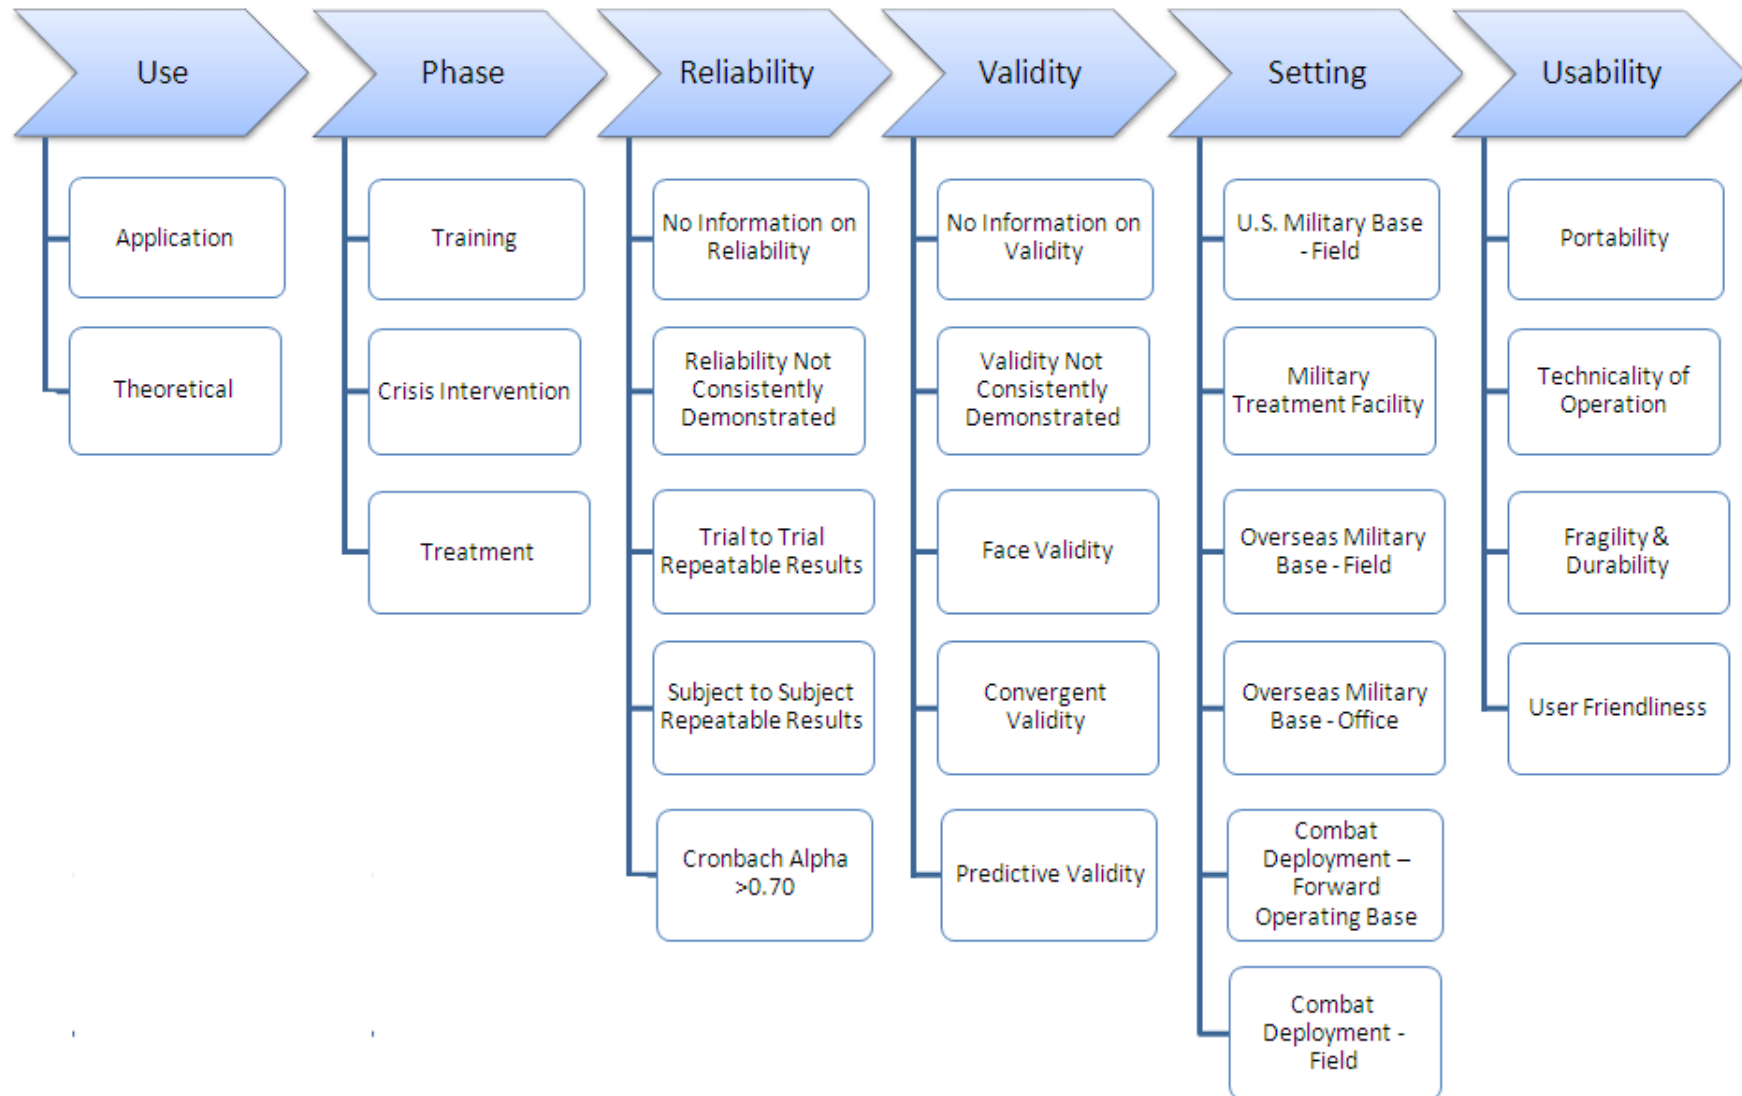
Use

Application

Theoretical

Phase

Training

Crisis Intervention

Treatment

Reliability

No Information on Reliability

Reliability Not Consistently Demonstrated

Trial to Trial Repeatable Results

Subject to Subject Repeatable Results

Cronbach Alpha >0.70

Validity

No Information on Validity

Validity Not Consistently Demonstrated

Face Validity

Convergent Validity

Predictive Validity

Setting

U.S. Military Base - Field

Military Treatment Facility

Overseas Military Base - Field

Overseas Military Base - Office

Combat Deployment – Forward Operating Base

Combat Deployment - Field

Usability

Portability

Technicality of Operation

Fragility & Durability

User Friendliness